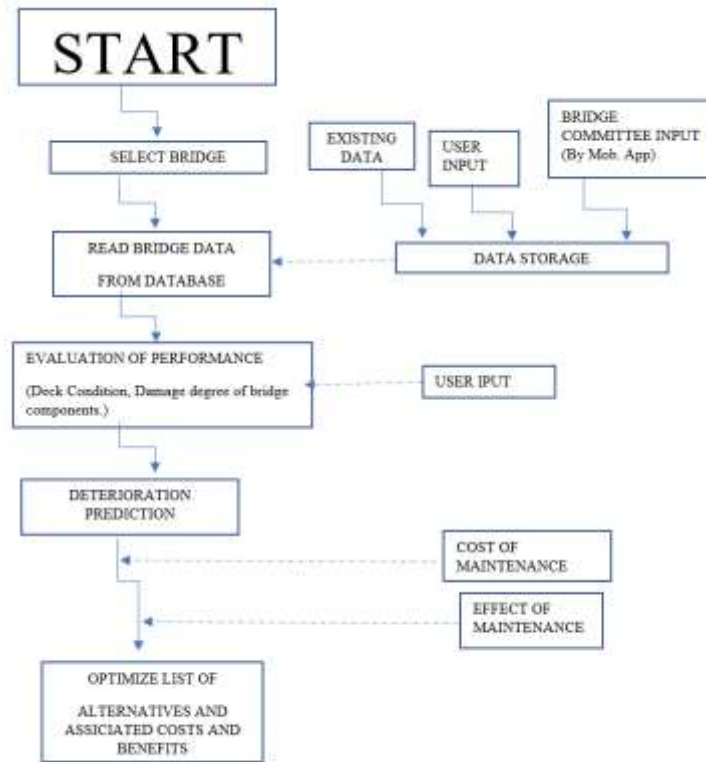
START

SELECT BRIDGE

EXISTING DATA

USER INPUT

BRIDGE COMMITTEE INPUT (By Mob. App)

READ BRIDGE DATA

FROM DATABASE

DATA STORAGE

EVALUATION OF PERFORMANCE

(Deck Condition, Damage degree of bridge components.)

USER IPUT

DETERIORATION PREDICTION

COST OF MAINTENANCE

EFFECT OF MAINTENANCE

OPTIMIZE LIST OF

ALTERNATIVES AND ASSICIATED COSTS AND BENEFITS